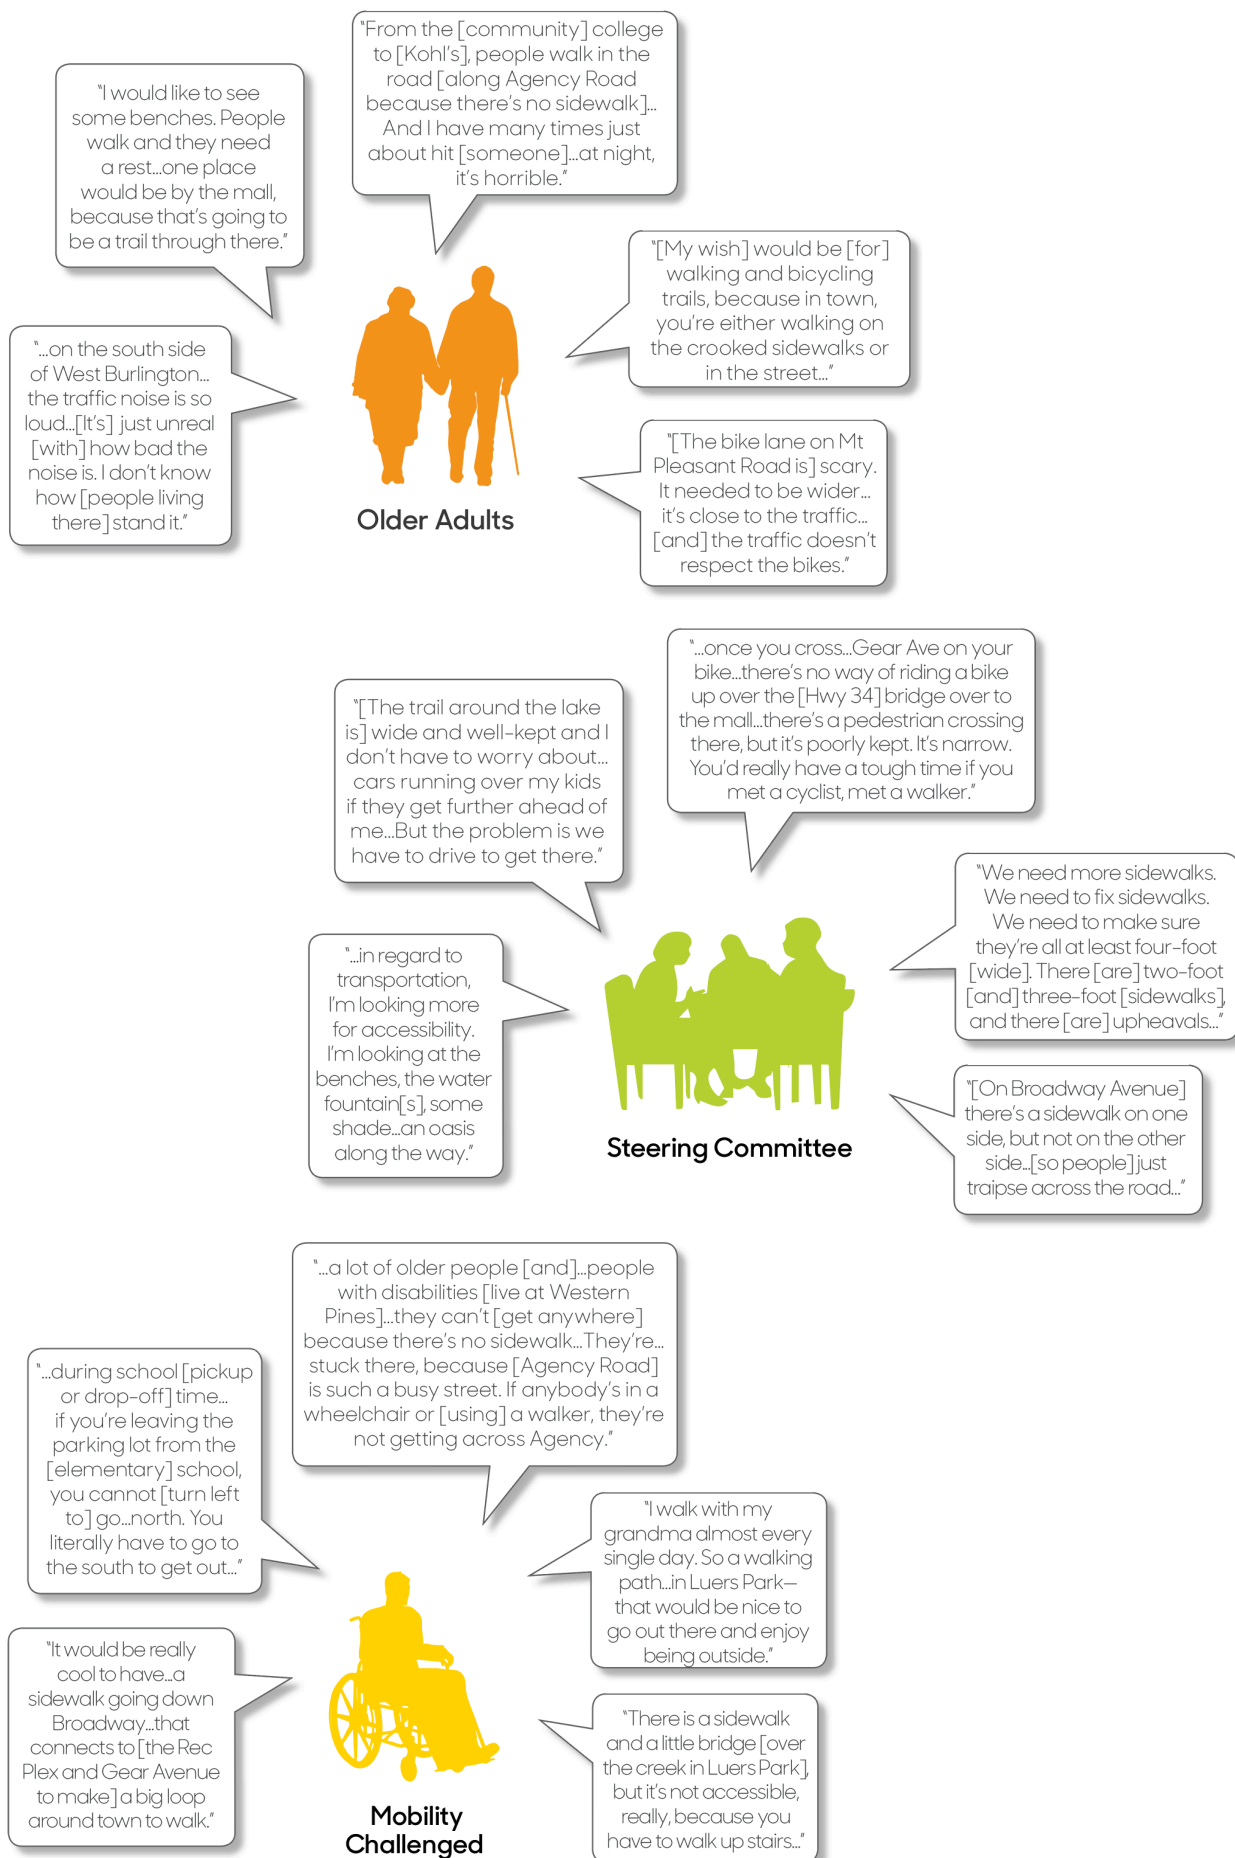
"I would like to see some benches. People walk and they need a rest...one place would be by the mall, because that's going to be a trail through there."

"From the [community] college to [Kohl's], people walk in the road [along Agency Road because there's no sidewalk]... And I have many times just about hit [someone]...at night, it's horrible."

"[My wish] would be [for] walking and bicycling trails, because in town, you're either walking on the crooked sidewalks or in the street..."

"...on the south side of West Burlington... the traffic noise is so loud...[It's] just unreal [with] how bad the noise is. I don't know how [people living there] stand it."

Older Adults

"[The bike lane on Mt Pleasant Road is] scary. It needed to be wider... it's close to the traffic... [and] the traffic doesn't respect the bikes."

"...once you cross...Gear Ave on your bike...there's no way of riding a bike up over the [Hwy 34] bridge over to the mall...there's a pedestrian crossing there, but it's poorly kept. It's narrow. You'd really have a tough time if you met a cyclist, met a walker."

"[The trail around the lake is] wide and well-kept and I don't have to worry about... cars running over my kids if they get further ahead of me...But the problem is we have to drive to get there."

"We need more sidewalks. We need to fix sidewalks. We need to make sure they're all at least four-foot [wide]. There [are] two-foot [and] three-foot [sidewalks], and there [are] upheavals..."

"...in regard to transportation, I'm looking more for accessibility. I'm looking at the benches, the water fountain[s], some shade...an oasis along the way."

Steering Committee

"[On Broadway Avenue] there's a sidewalk on one side, but not on the other side...[so people] just traipse across the road..."

"...a lot of older people [and]...people with disabilities [live at Western Pines]...they can't [get anywhere] because there's no sidewalk...They're... stuck there, because [Agency Road] is such a busy street. If anybody's in a wheelchair or [using] a walker, they're not getting across Agency."

"...during school [pickup or drop-off] time... if you're leaving the parking lot from the [elementary] school, you cannot [turn left to] go...north. You literally have to go to the south to get out..."

"I walk with my grandma almost every single day. So a walking path...in Luers Park— that would be nice to go out there and enjoy being outside."

"It would be really cool to have...a sidewalk going down Broadway...that connects to [the Rec Plex and Gear Avenue to make] a big loop around town to walk."

"There is a sidewalk and a little bridge [over the creek in Luers Park], but it's not accessible, really, because you have to walk up stairs..."

Mobility Challenged